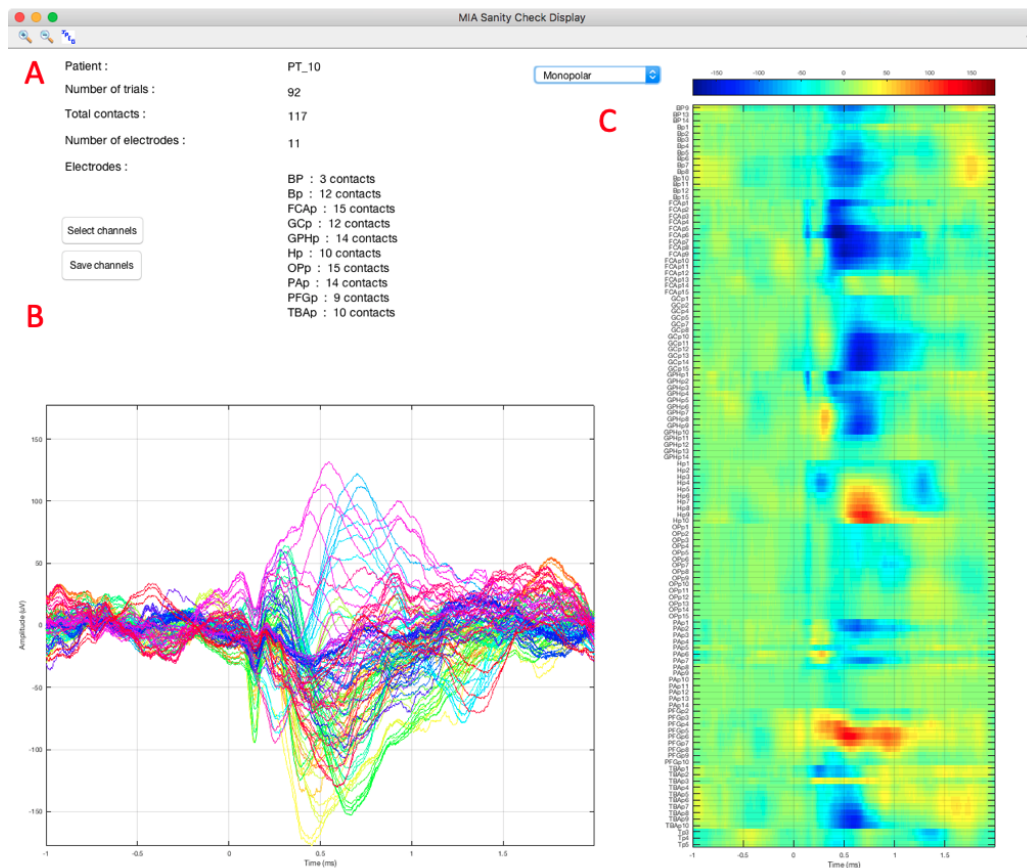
MIA Sanity Check Display

A

Patient : PT_10
Number of trials : 92
Total contacts : 117
Number of electrodes : 11
Electrodes :
BP : 3 contacts
Bp : 12 contacts
FCAp : 15 contacts
GCp : 12 contacts
GPHp : 14 contacts
Hp : 10 contacts
OPp : 15 contacts
PAp : 14 contacts
PFGp : 9 contacts
TBAp : 10 contacts

Select channels

Save channels

B

Monopolar

C

-150 -100 -50 0 50 100 150

150
100
50
0
-50
-100
-150
Amplitude (uV)
-1 -0.5 0 0.5 1 1.5
Time (ms)

BP9 BP13 BP14 Bp1 Bp2 Bp3 Bp4 Bp5 Bp6 Bp7 Bp8 Bp10 Bp11 Bp12 Bp13 FCAp1 FCAp2 FCAp3 FCAp4 FCAp5 FCAp6 FCAp7 FCAp8 FCAp9 FCAp10 FCAp11 FCAp12 FCAp13 FCAp14 FCAp15 GCp1 GCp2 GCp5 GCp6 GCp7 GCp8 GCp10 GCp11 GCp12 GCp13 GCp14 GCp15 GPHp1 GPHp2 GPHp3 GPHp4 GPHp5 GPHp6 GPHp7 GPHp8 GPHp9 GPHp10 GPHp11 GPHp12 GPHp13 GPHp14 Hp1 Hp2 Hp3 Hp4 Hp5 Hp6 Hp7 Hp8 Hp9 Hp10 OPp1 OPp2 OPp3 OPp4 OPp5 OPp6 OPp7 OPp8 OPp9 OPp10 OPp11 OPp12 OPp13 OPp14 OPp15 PAp1 PAp2 PAp3 PAp4 PAp5 PAp6 PAp7 PAp8 PAp9 PAp10 PAp11 PAp12 PAp13 PAp14 PFGp2 PFGp3 PFGp4 PFGp5 PFGp6 PFGp7 PFGp8 PFGp9 PFGp10 TBAp1 TBAp2 TBAp3 TBAp4 TBAp5 TBAp6 TBAp7 TBAp8 TBAp9 TBAp10 Tp3 Tp4 Tp5
-1 -0.5 0 0.5 1 1.5
Time (ms)